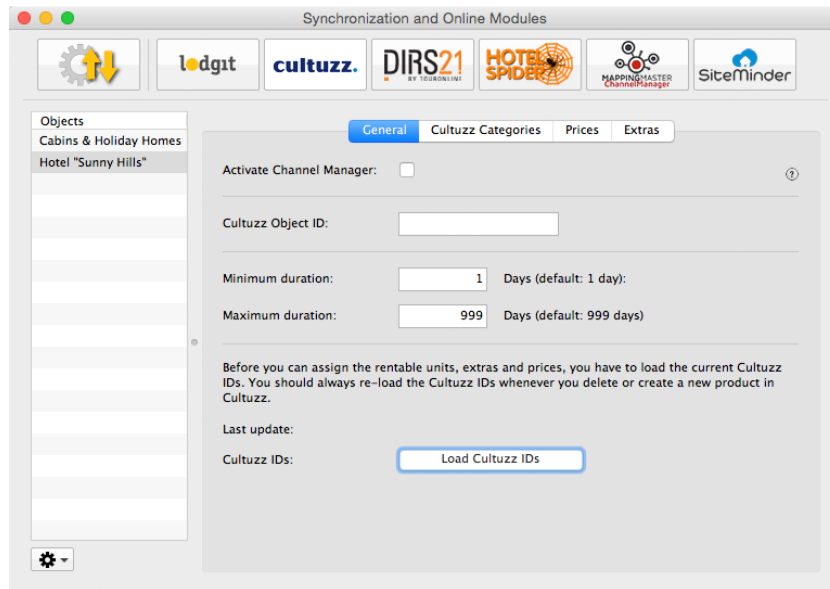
Synchronization and Online Modules

lodgit

cultuzz.

DIRS21 BY TOURONLINE

HOTEL SPIDER

MAPPINGMASTER ChannelManager

SiteMinder

Objects
Cabins & Holiday Homes
Hotel "Sunny Hills"

General | Cultuzz Categories | Prices | Extras

Activate Channel Manager:

?

Cultuzz Object ID:

Minimum duration: 1 Days (default: 1 day):

Maximum duration: 999 Days (default: 999 days)

Before you can assign the rentable units, extras and prices, you have to load the current Cultuzz IDs. You should always re-load the Cultuzz IDs whenever you delete or create a new product in Cultuzz.

Last update:

Cultuzz IDs: Load Cultuzz IDs